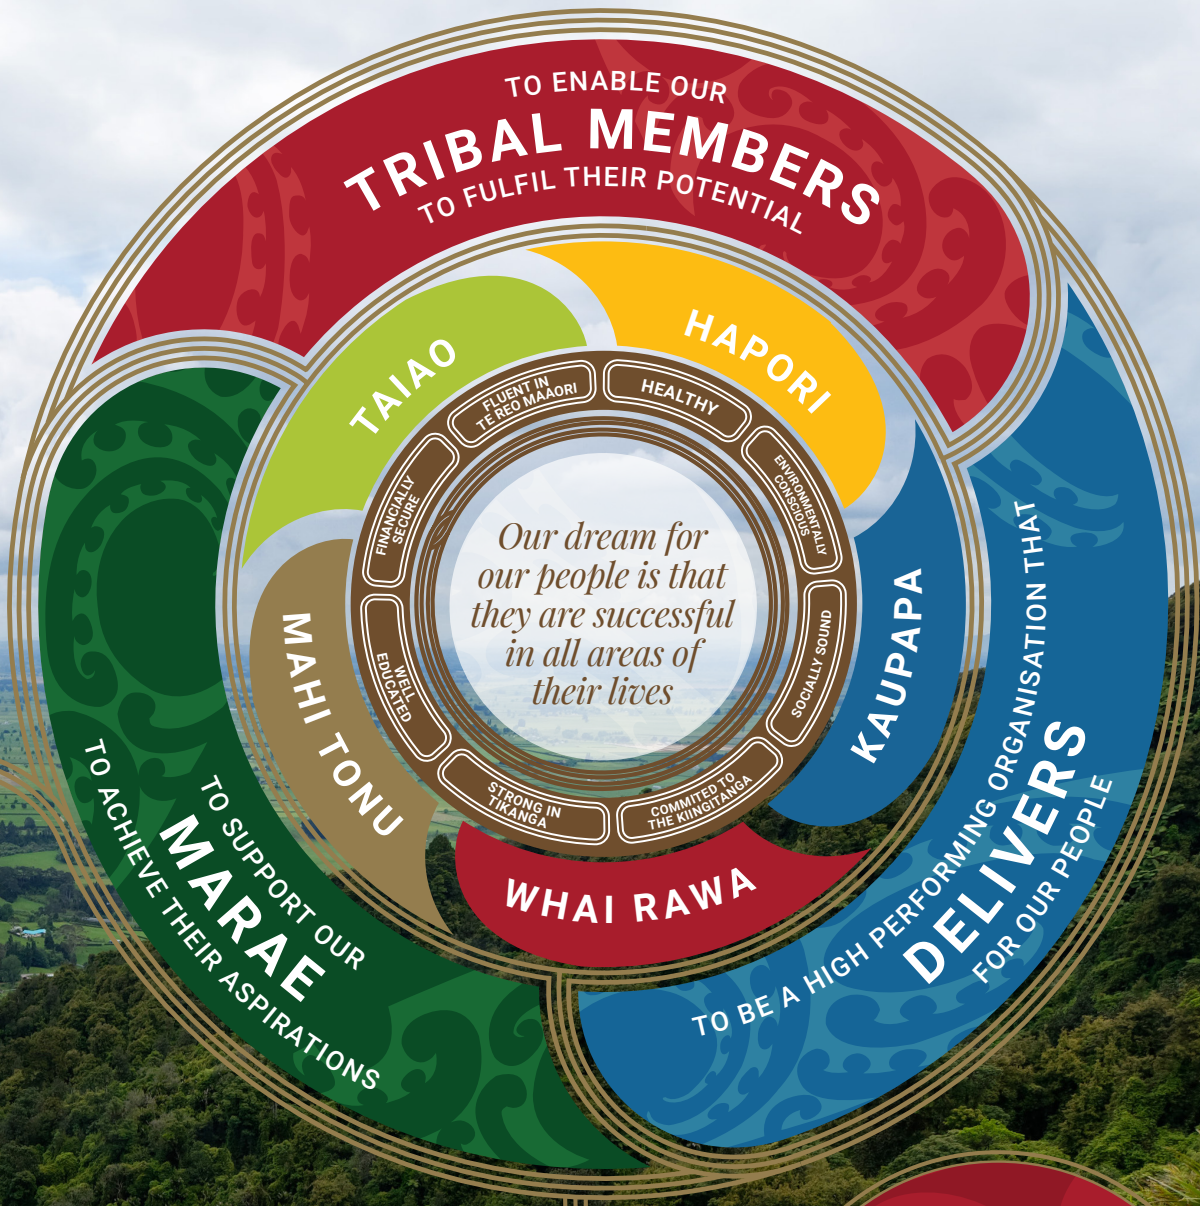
TO ENABLE OUR
TRIBAL MEMBERS
TO FULFIL THEIR POTENTIAL

TAIAO

HAPORI

KAUPAPA

WHAI RAWA

MAHI TONU

FLUENT IN TE REO MAAORI

HEALTHY

ENVIRONMENTALLY CONSCIOUS

SOCIALLY SOUND

COMMITED TO THE KIINGITANGA

STRONG IN TIKANGA

WELL EDUCATED

FINANCIALLY SECURE

Our dream for our people is that they are successful in all areas of their lives

TO SUPPORT OUR
MARAE
TO ACHIEVE THEIR ASPIRATIONS

TO BE A HIGH PERFORMING ORGANISATION THAT
DELIVERS
FOR OUR PEOPLE